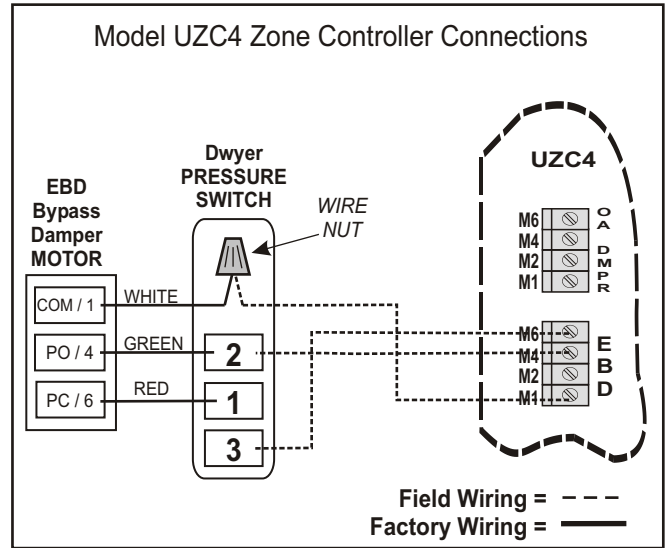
Model UZC4 Zone Controller Connections

Dwyer PRESSURE SWITCH

WIRE NUT

UZC4

EBD Bypass Damper MOTOR

M6
M4
M2
M1

O A D M P R

COM / 1
WHITE

PO / 4
GREEN
2

PC / 6
RED
1

3

M6
M4
M2
M1

E B D

Field Wiring =
Factory Wiring =